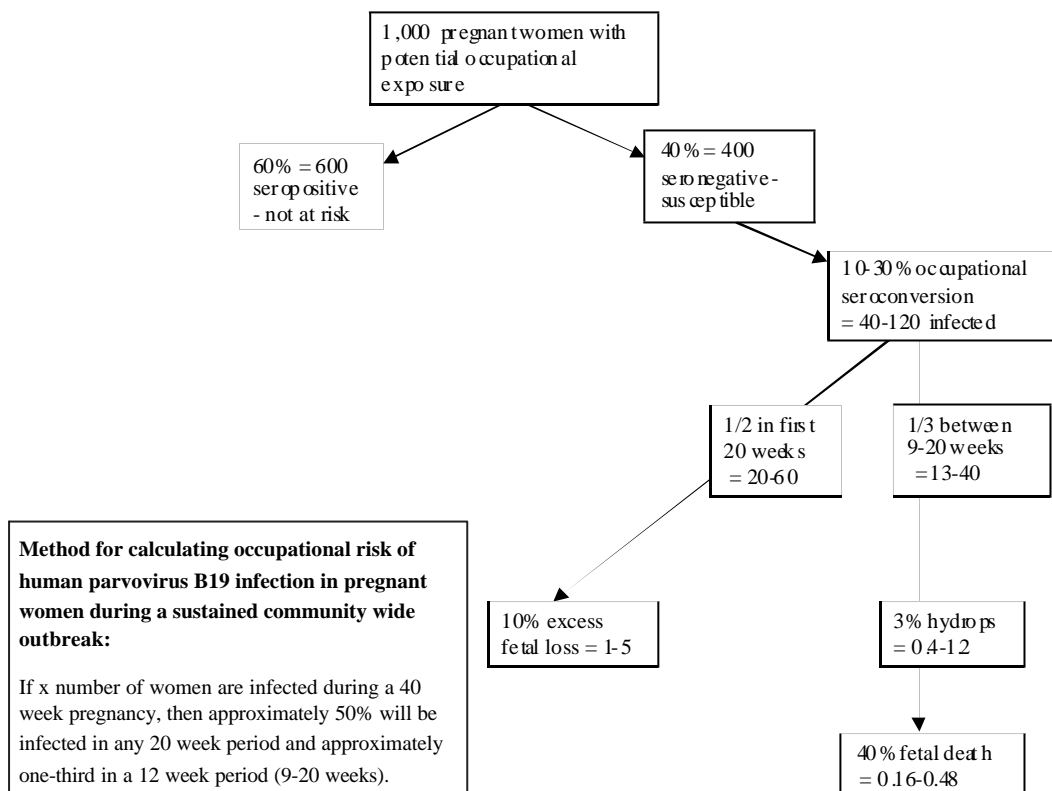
1,000 pregnant women with potential occupational exposure

60% = 600 seropositive - not at risk

40% = 400 seronegative - susceptible

10-30% occupational seroconversion = 40-120 infected

1/2 in first 20 weeks = 20-60

1/3 between 9-20 weeks = 13-40

Method for calculating occupational risk of human parvovirus B19 infection in pregnant women during a sustained community wide outbreak:

If x number of women are infected during a 40 week pregnancy, then approximately 50% will be infected in any 20 week period and approximately one-third in a 12 week period (9-20 weeks).

10% excess fetal loss = 1-5

3% hydrops = 0.4-1.2

40% fetal death = 0.16-0.48